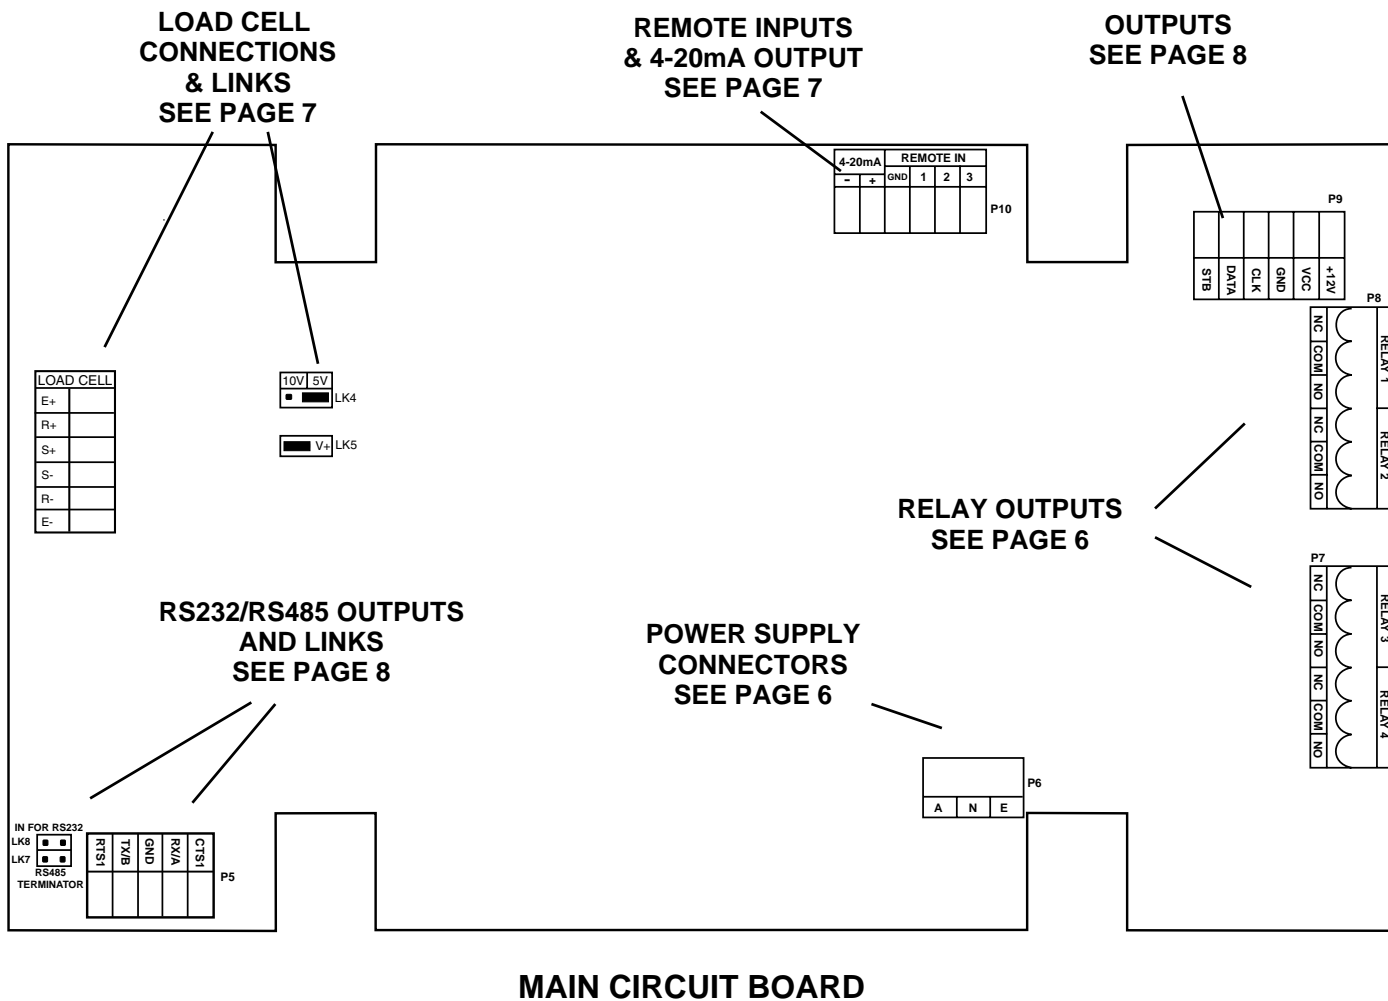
LOAD CELL CONNECTIONS & LINKS SEE PAGE 7

REMOTE INPUTS & 4-20mA OUTPUT SEE PAGE 7

OUTPUTS SEE PAGE 8

4-20mA
- +
REMOTE IN
GND 1 2 3
P10

P9
STB DATA CLK GND VCC +12V

P8
NC COM NO NC COM NO
RELAY 1
RELAY 2

LOAD CELL
E+
R+
S+
S-
R-
E-

10V 5V
LK4

V+ LK5

RELAY OUTPUTS SEE PAGE 6

P7
NC COM NO NC COM NO
RELAY 3
RELAY 4

RS232/RS485 OUTPUTS AND LINKS SEE PAGE 8

POWER SUPPLY CONNECTORS SEE PAGE 6

P6
A N E

IN FOR RS232
LK8
LK7
RS485 TERMINATOR

RTS1 TX/B GND RX/A CTS1
P5

MAIN CIRCUIT BOARD